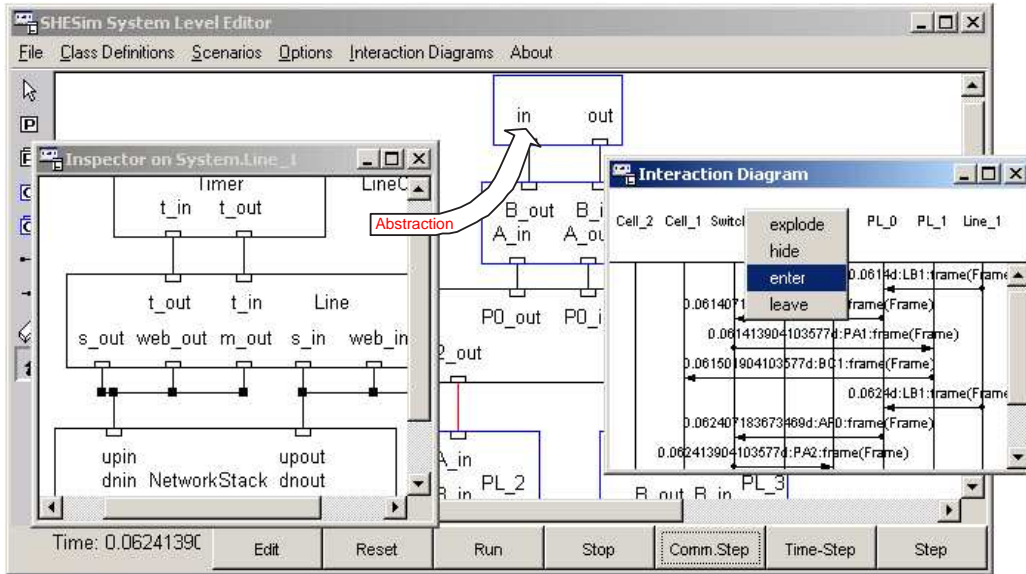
SHESim System Level Editor

File Class Definitions Scenarios Options Interaction Diagrams About

Inspector on System.Line_1

Timer
t_in t_out
LineC

t_out t_in Line
s_out web_out m_out s_in web_in

upin upout
dnin NetworkStack dnout

Abstraction

in out

B_out B_i
A_in A_ou

P0_out P0_i

2_out

A_in
B_in PL_2

B_out B_in PL_3

Interaction Diagram

Cell_2 Cell_1 Switc

explode
hide
enter
leave

PL_0 PL_1 Line_1

0.0614d:LB1:frame(Frame
0.0614071 frame(Frame)
0.0614139041035774:PA1:frame(Frame)
0.0615019041035774:BC1:frame(Frame)
0.0624d:LB1:frame(Frame
0.0624071836734694:AF0:frame(Frame)
0.0624139041035774:PA2:frame(Frame)

Time: 0.06241390

Edit Reset Run Stop Comm.Step Time-Step Step